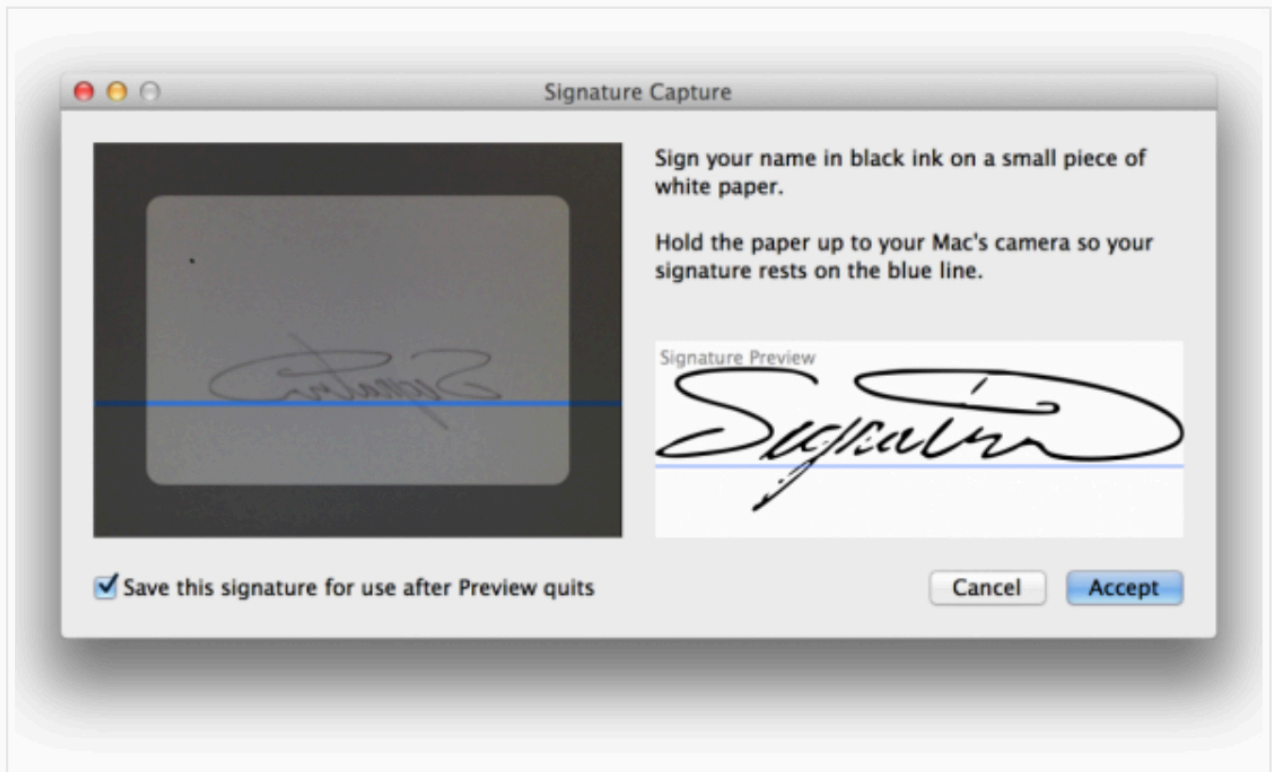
Signature Capture

Sign your name in black ink on a small piece of white paper.

Hold the paper up to your Mac's camera so your signature rests on the blue line.

Signature Preview

Signature

Save this signature for use after Preview quits

Cancel

Accept